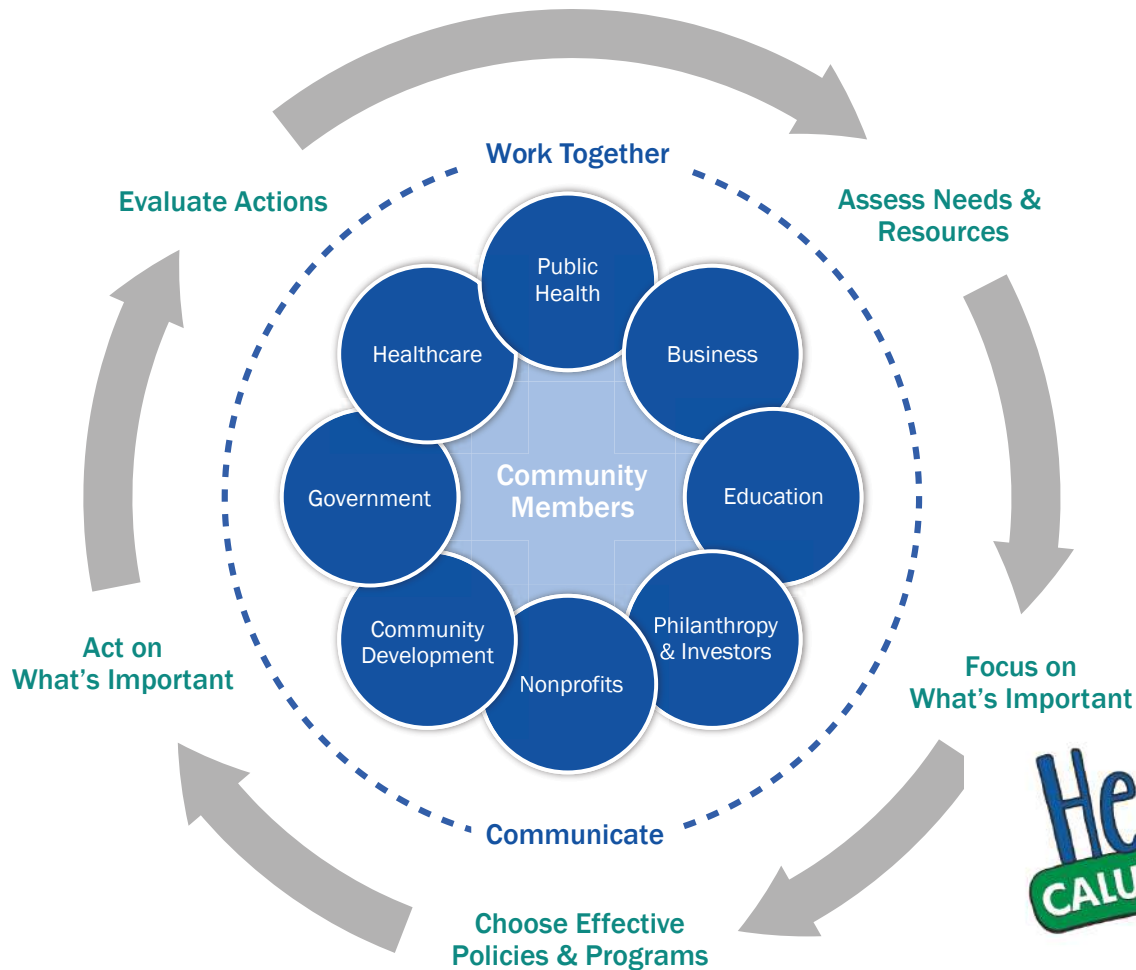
Work Together

Assess Needs & Resources

Focus on What's Important

Choose Effective Policies & Programs

Act on What's Important

Evaluate Actions

Public Health

Business

Education

Philanthropy & Investors

Nonprofits

Community Development

Government

Healthcare

Community Members

Communicate

He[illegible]

CALU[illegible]